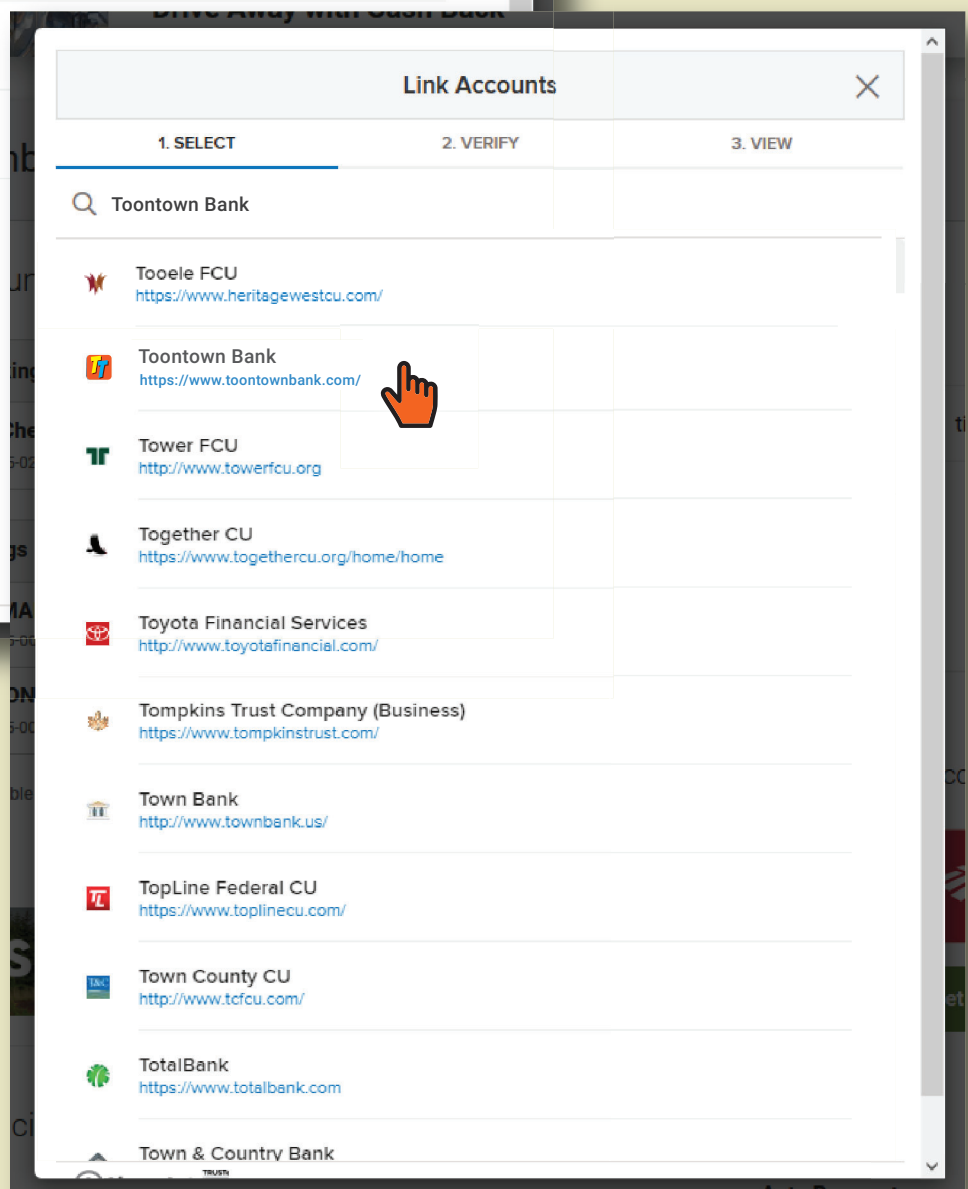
Drive Away with Cash Back

Link Accounts

1. SELECT
2. VERIFY
3. VIEW

Toontown Bank

Tooele FCU
https://www.heritagewestcu.com/

Toontown Bank
https://www.toontownbank.com/

Tower FCU
http://www.towerfcu.org

Together CU
https://www.togethercu.org/home/home

Toyota Financial Services
http://www.toyotafinancial.com/

Tompkins Trust Company (Business)
https://www.tompkinstrust.com/

Town Bank
http://www.townbank.us/

TopLine Federal CU
https://www.toplinecu.com/

Town County CU
http://www.tcfcu.com/

TotalBank
https://www.totalbank.com

Town & Country Bank